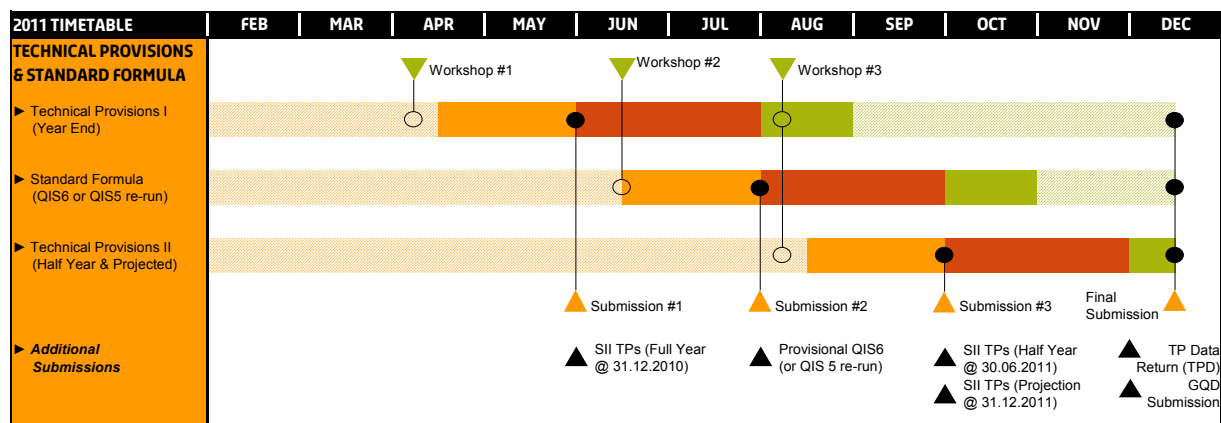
| 2011 TIMETABLE | FEB | MAR | APR | MAY | JUN | JUL | AUG | SEP | OCT | NOV | DEC |
|---|---|---|---|---|---|---|---|---|---|---|---|

TECHNICAL PROVISIONS & STANDARD FORMULA

Workshop #1

Workshop #2

Workshop #3

► Technical Provisions I (Year End)

► Standard Formula (QIS6 or QIS5 re-run)

► Technical Provisions II (Half Year & Projected)

Submission #1

Submission #2

Submission #3

Final Submission

► Additional Submissions

SII TPs (Full Year @ 31.12.2010)

Provisional QIS6 (or QIS 5 re-run)

SII TPs (Half Year @ 30.06.2011)

SII TPs (Projection @ 31.12.2011)

TP Data Return (TPD)

GQD Submission